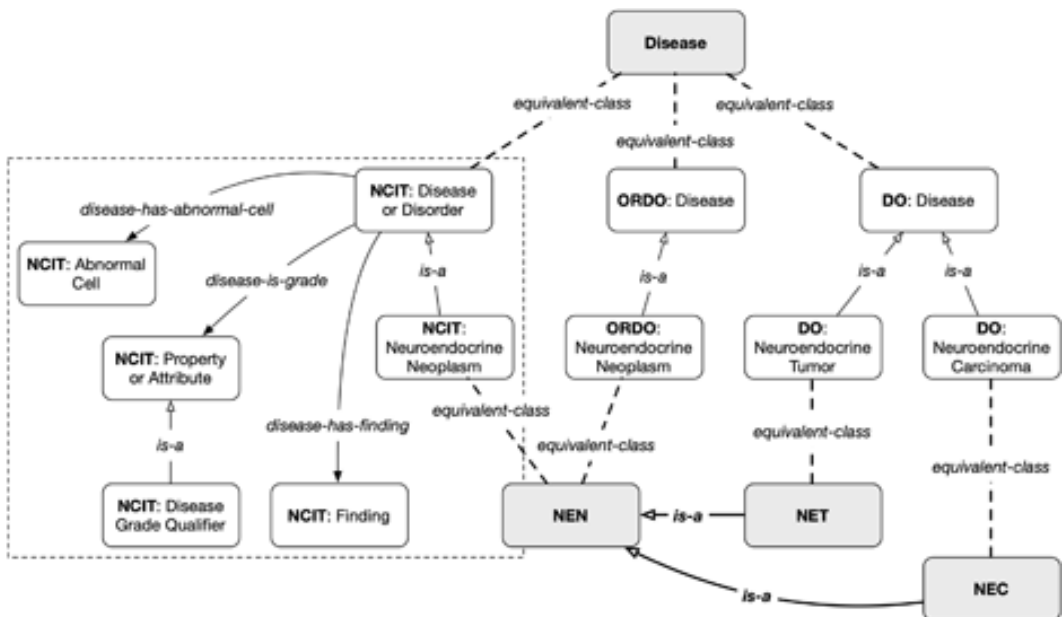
Disease

equivalent-class
equivalent-class
equivalent-class

NCIT: Disease or Disorder
ORDO: Disease
DO: Disease

disease-has-abnormal-cell
NCIT: Abnormal Cell
disease-is-grade
is-a
is-a
is-a
is-a

NCIT: Property or Attribute
NCIT: Neuroendocrine Neoplasm
ORDO: Neuroendocrine Neoplasm
DO: Neuroendocrine Tumor
DO: Neuroendocrine Carcinoma

equivalent-class
disease-has-finding
equivalent-class
equivalent-class
is-a
equivalent-class

NCIT: Disease Grade Qualifier
NCIT: Finding
NEN
is-a
NET

NEC
is-a